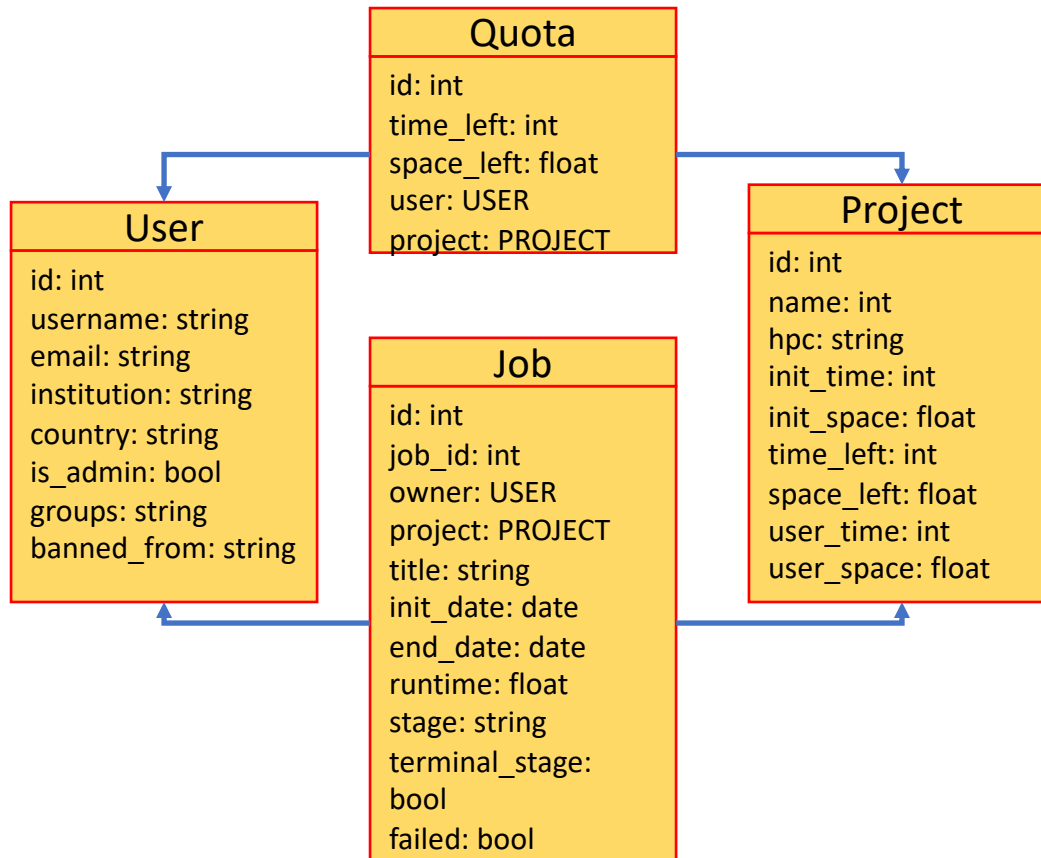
Quota
id: int
time_left: int
space_left: float
user: USER
project: PROJECT

User
id: int
username: string
email: string
institution: string
country: string
is_admin: bool
groups: string
banned_from: string

Project
id: int
name: int
hpc: string
init_time: int
init_space: float
time_left: int
space_left: float
user_time: int
user_space: float

Job
id: int
job_id: int
owner: USER
project: PROJECT
title: string
init_date: date
end_date: date
runtime: float
stage: string
terminal_stage: bool
failed: bool